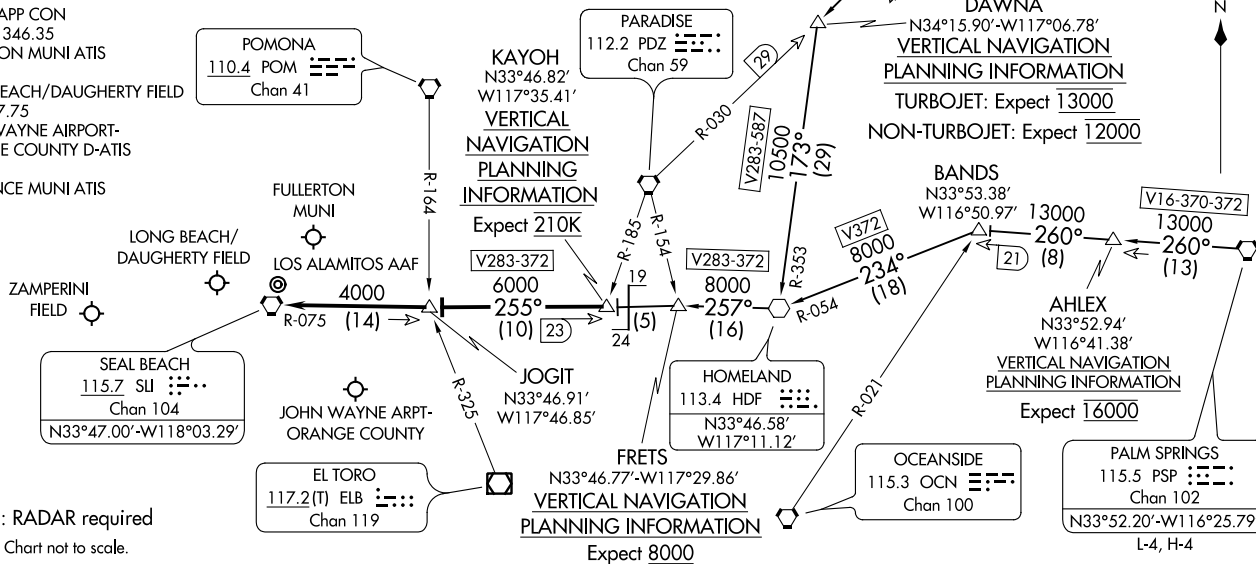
APP CON
346.35
ON MUNI ATIS

EACH/DAUGHERTY FIELD
7.75
VAYNE AIRPORT-
E COUNTY D-ATIS

NCE MUNI ATIS

POMONA
110.4 POM
Chan 41

PARADISE
112.2 PDZ
Chan 59

KAYOH
N33°46.82′
W117°35.41′
VERTICAL NAVIGATION PLANNING INFORMATION
Expect 210K

DAWNA
N34°15.90′-W117°06.78′
VERTICAL NAVIGATION PLANNING INFORMATION
TURBOJET: Expect 13000
NON-TURBOJET: Expect 12000

N

R-030
29
V283-587
10500
173°
(29)

R-164

FULLERTON MUNI

LONG BEACH/ DAUGHERTY FIELD

LOS ALAMITOS AAF

ZAMPERINI FIELD

V283-372
6000
255°
(10)
23

4000
(14)
R-075

R-185
R-154
19
(5)
24

V283-372
8000
257°
(16)

R-353
V372
8000
234°
(18)
R-054

BANDS
N33°53.38′
W116°50.97′
13000
260°
(8)
21

V16-370-372
13000
260°
(13)

AHLEX
N33°52.94′
W116°41.38′
VERTICAL NAVIGATION PLANNING INFORMATION
Expect 16000

SEAL BEACH
115.7 SLI
Chan 104
N33°47.00′-W118°03.29′

JOGIT
N33°46.91′
W117°46.85′

HOMELAND
113.4 HDF
N33°46.58′
W117°11.12′

JOHN WAYNE ARPT-ORANGE COUNTY

R-325

R-021

EL TORO
117.2(T) ELB
Chan 119

FRETS
N33°46.77′-W117°29.86′
VERTICAL NAVIGATION PLANNING INFORMATION
Expect 8000

OCEANSIDE
115.3 OCN
Chan 100

PALM SPRINGS
115.5 PSP
Chan 102
N33°52.20′-W116°25.79

: RADAR required
Chart not to scale.

L-4, H-4